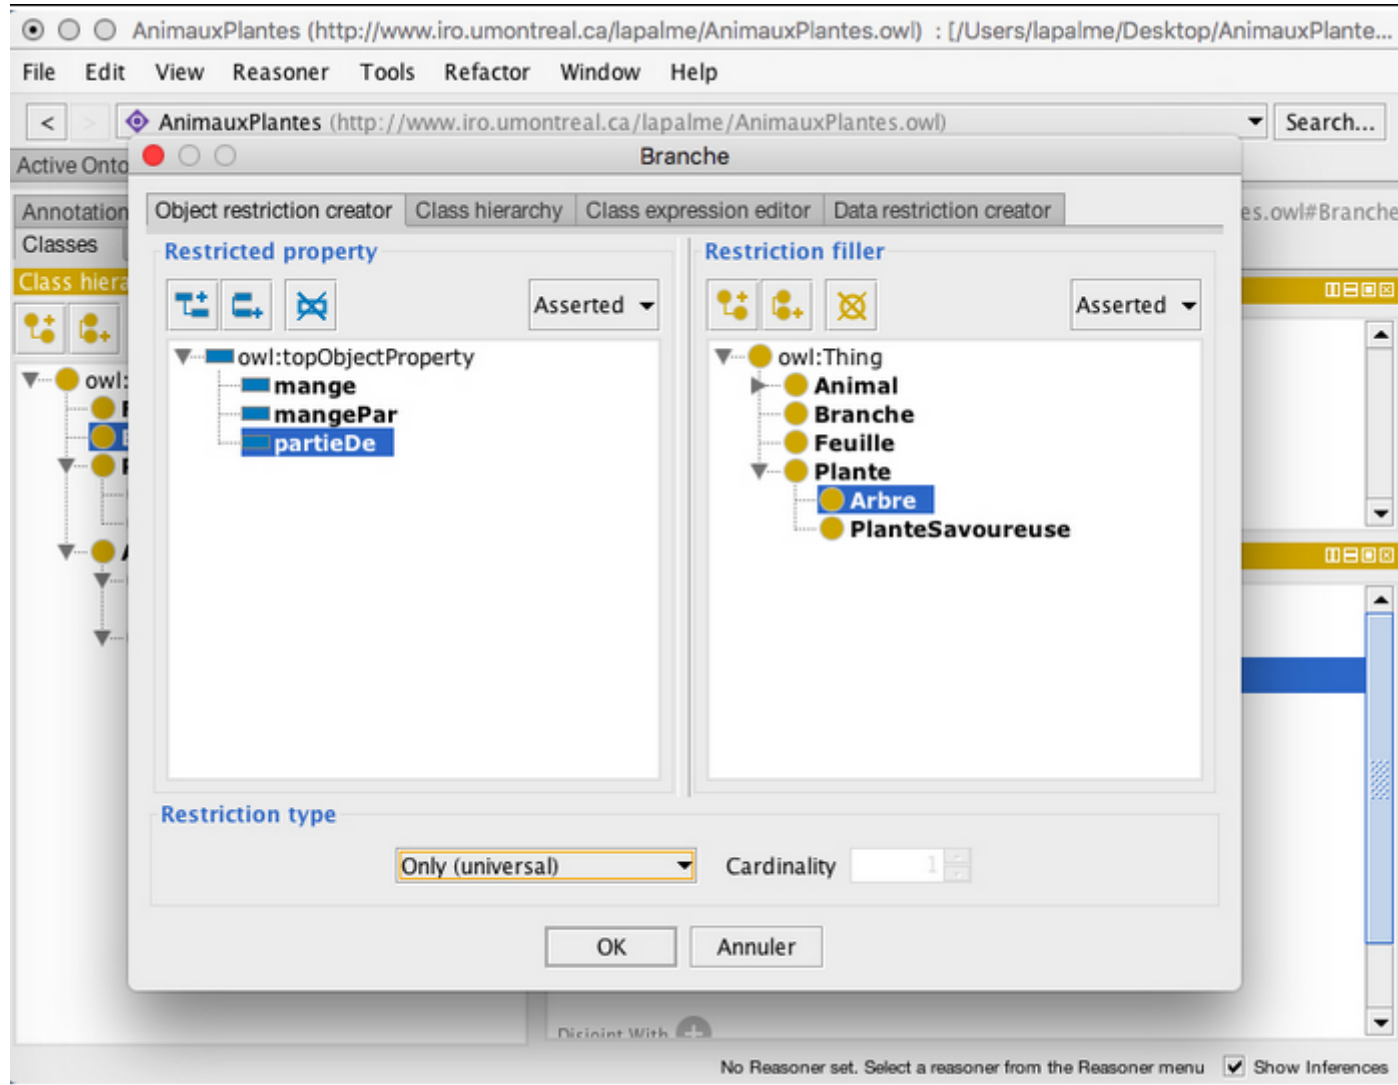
AnimauxPlantes (http://www.iro.umontreal.ca/lapalme/AnimauxPlantes.owl) : [/Users/lapalme/Desktop/AnimauxPlante...

File Edit View Reasoner Tools Refactor Window Help

AnimauxPlantes (http://www.iro.umontreal.ca/lapalme/AnimauxPlantes.owl)

Search...

Active Onto

Annotation

Classes

Class hiera

owl:

es.owl#Branche

Branche

Object restriction creator | Class hierarchy | Class expression editor | Data restriction creator

Restricted property

Asserted

owl:topObjectProperty
mange
mangePar
partieDe

Restriction filler

Asserted

owl:Thing
Animal
Branche
Feuille
Plante
Arbre
PlanteSavoureuse

Restriction type

Only (universal)

Cardinality 1

OK Annuler

Disjoint With

No Reasoner set. Select a reasoner from the Reasoner menu Show Inferences